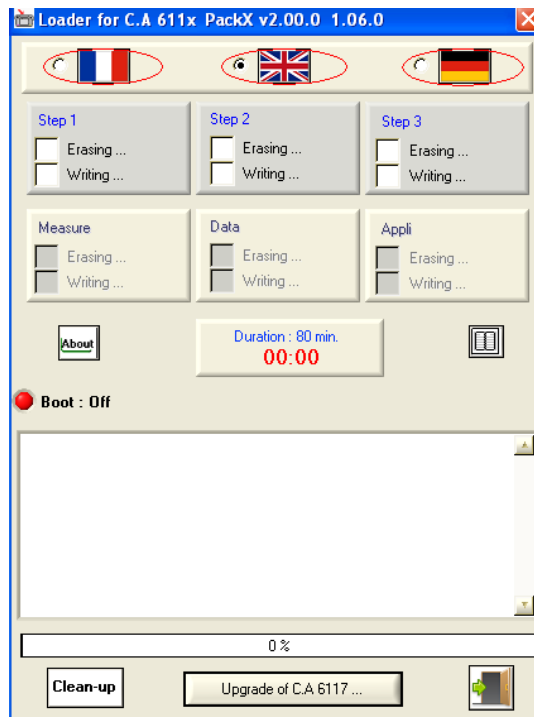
Loader for C.A 611x PackX v2.00.0 1.06.0

Step 1
Erasing ...
Writing ...

Step 2
Erasing ...
Writing ...

Step 3
Erasing ...
Writing ...

Measure
Erasing ...
Writing ...

Data
Erasing ...
Writing ...

Appli
Erasing ...
Writing ...

About

Duration : 80 min.
00:00

Boot : Off

0 %

Clean-up

Upgrade of C.A 6117 ...